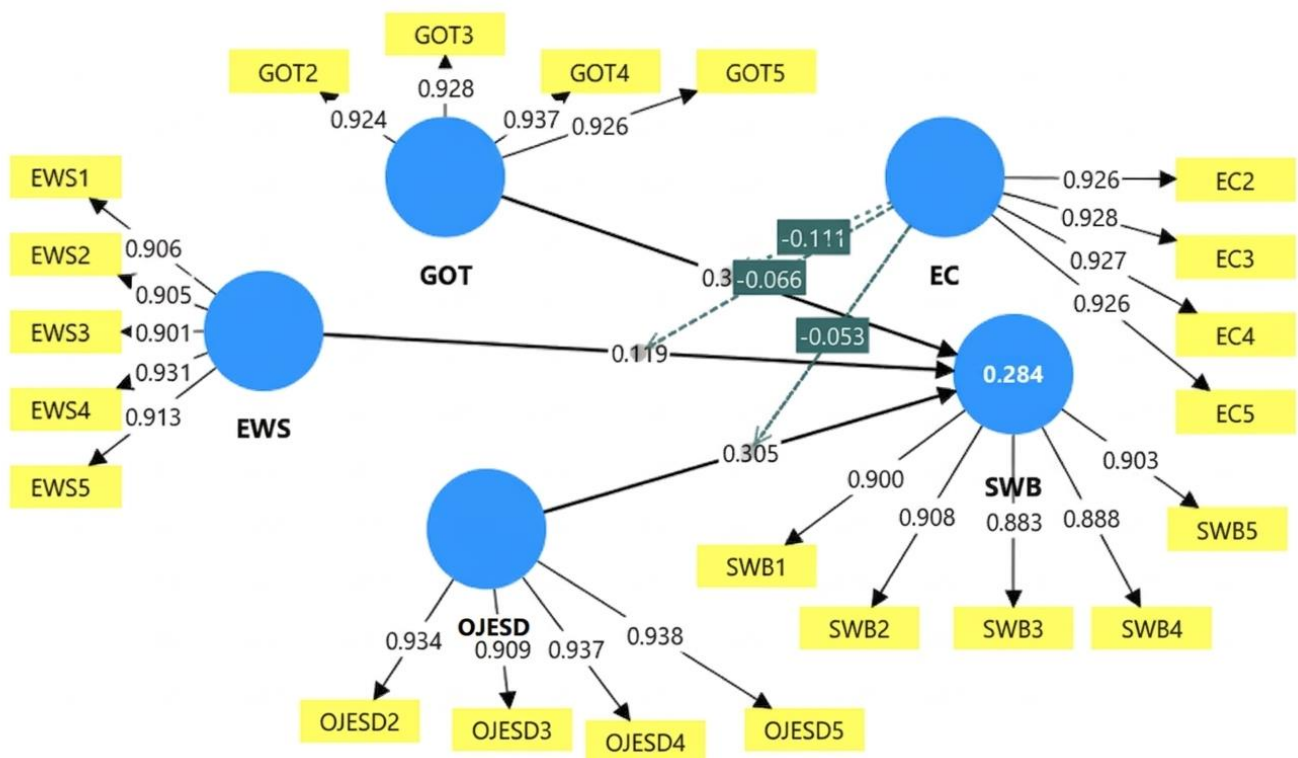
GOT3
GOT2
0.928
GOT4
GOT5
0.924
0.937
0.926
EWS1
EWS2
EWS3
EWS4
EWS5
0.906
0.905
0.901
0.931
0.913
EWS
GOT
0.3
-0.111
-0.066
-0.053
EC
0.926
0.928
0.927
0.926
EC2
EC3
EC4
EC5
0.119
0.284
SWB
0.305
0.900
0.908
0.883
0.888
0.903
SWB1
SWB2
SWB3
SWB4
SWB5
OJESD
0.934
0.909
0.937
0.938
OJESD2
OJESD3
OJESD4
OJESD5